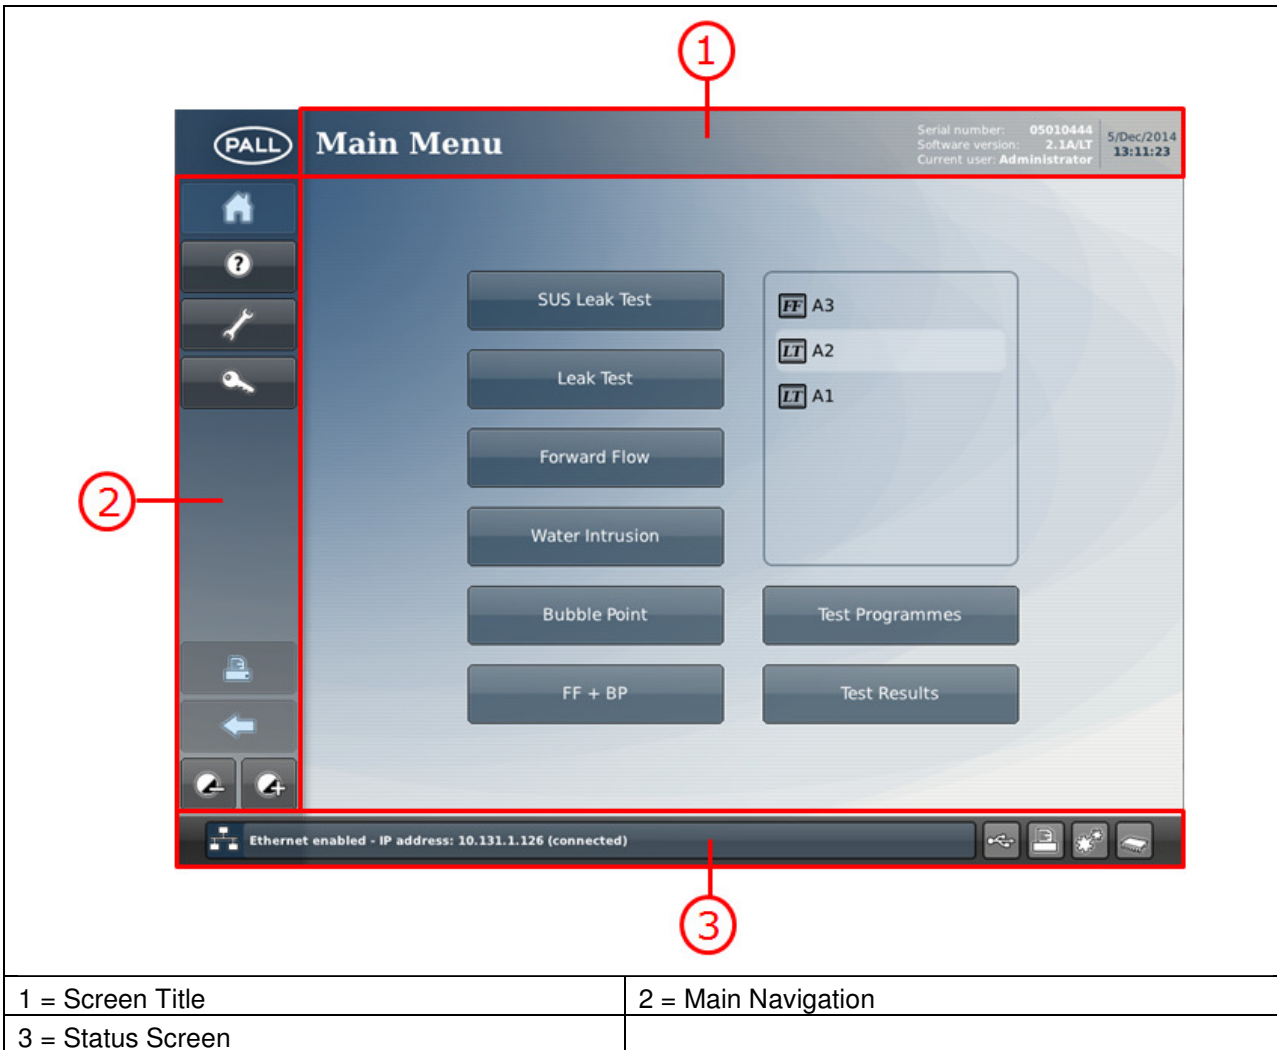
1

PALL

Main Menu

Serial number: 05010444
Software version: 2.1A/LT
Current user: Administrator

5/Dec/2014
13:11:23

2

SUS Leak Test

Leak Test

Forward Flow

Water Intrusion

Bubble Point

FF + BP

FF A3

LT A2

LT A1

Test Programmes

Test Results

Ethernet enabled - IP address: 10.131.1.126 (connected)

3

| 1 = Screen Title | 2 = Main Navigation |
|---|---|
| 3 = Status Screen | |